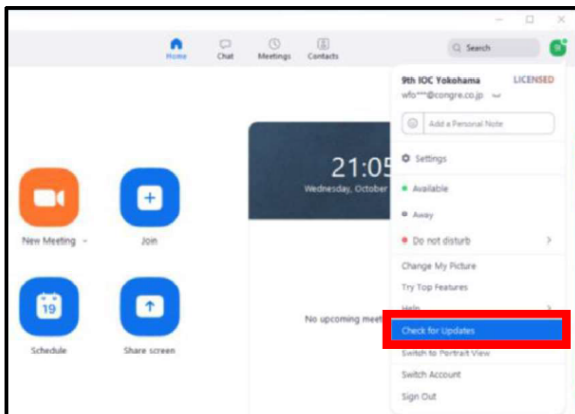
Home Chat Meetings Contacts

Search

9th IOC Yokohama LICENSED
wfo***@congre.co.jp

Add a Personal Note

Settings

Available

Away

Do not disturb

Change My Picture

Try Top Features

Help

Check for Updates

Switch to Portrait View

Switch Account

Sign Out

21:05
Wednesday, October

No upcoming meet

New Meeting

Join

19

Schedule

Share screen